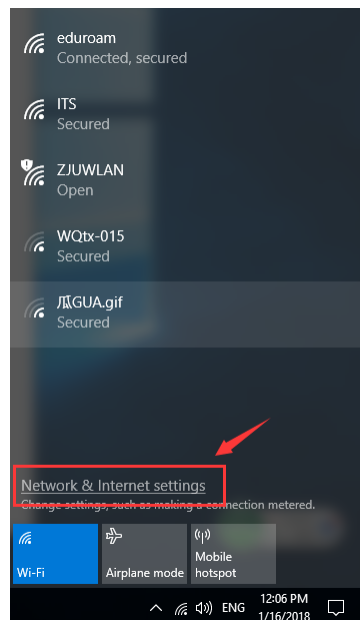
eduroam
Connected, secured

ITS
Secured

ZJUWLAN
Open

WQtx-015
Secured

瓜GUA.gif
Secured

Network & Internet settings
Change settings, such as making a connection metered.

Wi-Fi

Airplane mode

Mobile hotspot

ENG

12:06 PM
1/16/2018